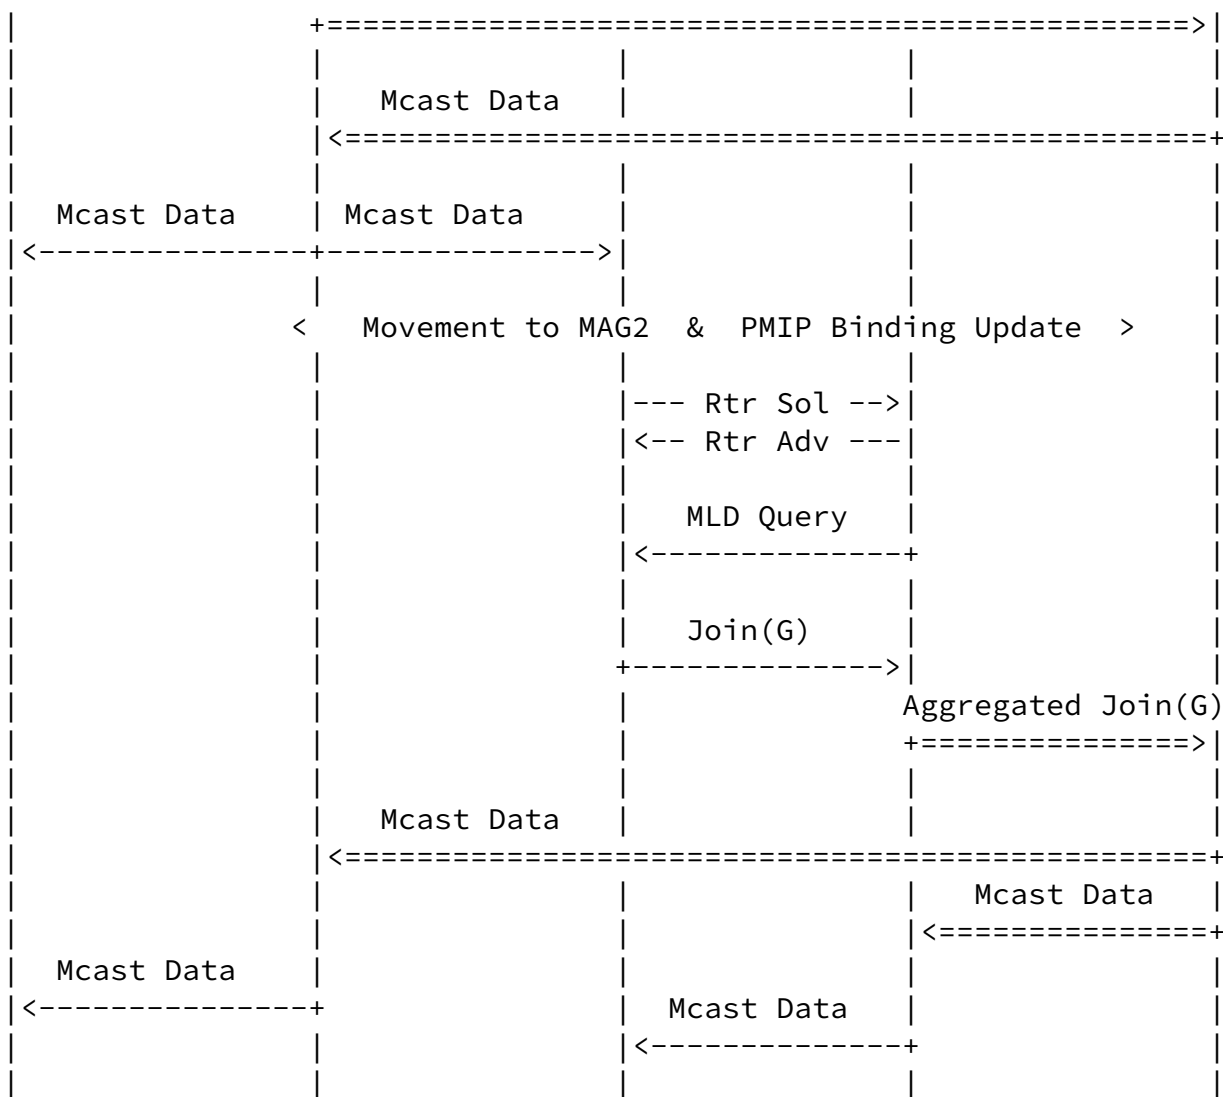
Mcast Data

Mcast Data

Mcast Data

< Movement to MAG2 & PMIP Binding Update >

--- Rtr Sol -->

<-- Rtr Adv ---

MLD Query

Join(G)

Aggregated Join(G)

Mcast Data

Mcast Data

Mcast Data

Mcast Data